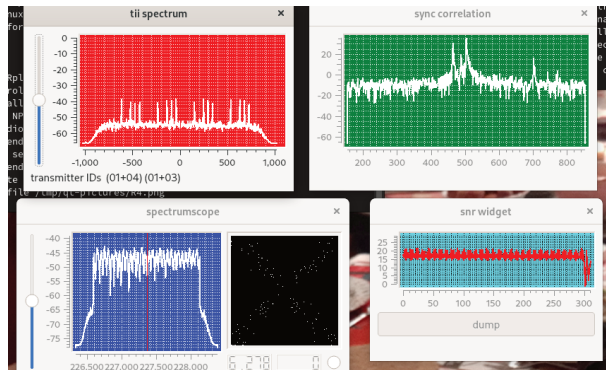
tii spectrum
0
-10
-20
-30
-40
-50
-60
-1,000 -500 0 500 1,000
transmitter IDs (01+04) (01+03)

sync correlation
20
0
-20
-40
-60
200 300 400 500 600 700 800

spectrumscope
-40
-45
-50
-55
-60
-65
-70
-75
226.500 227.000 227.500 228.000
6.278
0

snr widget
25
20
15
10
5
0
0 50 100 150 200 250 300
dump

file /tmp/qt-pictures/R4.png